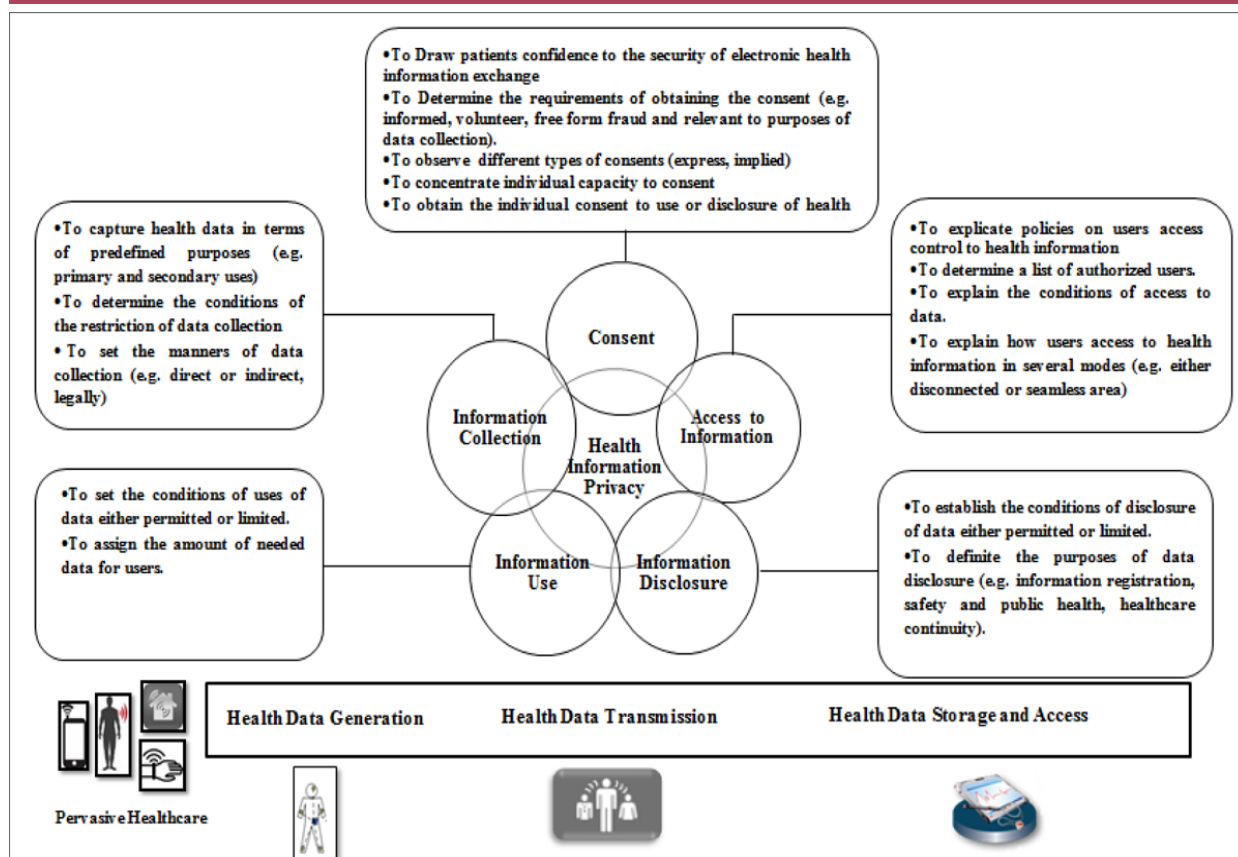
•To Draw patients confidence to the security of electronic health information exchange
•To Determine the requirements of obtaining the consent (e.g. informed, volunteer, free form fraud and relevant to purposes of data collection).
•To observe different types of consents (express, implied)
•To concentrate individual capacity to consent
•To obtain the individual consent to use or disclosure of health

•To capture health data in terms of predefined purposes (e.g. primary and secondary uses)
•To determine the conditions of the restriction of data collection
• To set the manners of data collection (e.g. direct or indirect, legally)

•To explicate policies on users access control to health information
•To determine a list of authorized users.
•To explain the conditions of access to data.
•To explain how users access to health information in several modes (e.g. either disconnected or seamless area)

Consent

Information Collection

Access to Information

Health Information Privacy

Information Use

Information Disclosure

•To set the conditions of uses of data either permitted or limited.
•To assign the amount of needed data for users.

•To establish the conditions of disclosure of data either permitted or limited.
•To definite the purposes of data disclosure (e.g. information registration, safety and public health, healthcare continuity).

Health Data Generation

Health Data Transmission

Health Data Storage and Access

Pervasive Healthcare